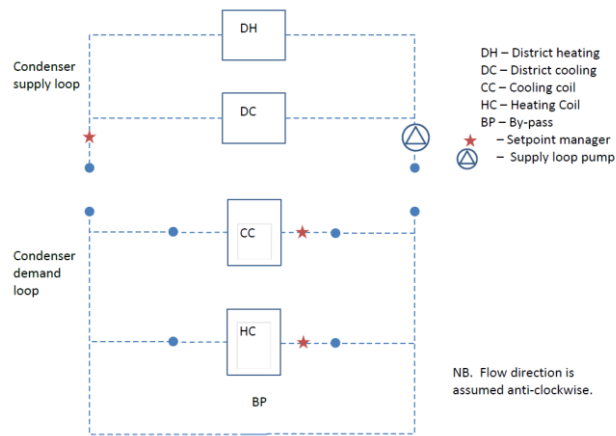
DH

Condenser supply loop

DC

DH – District heating
DC – District cooling
CC – Cooling coil
HC – Heating Coil
BP – By-pass
– Setpoint manager
– Supply loop pump

CC

Condenser demand loop

HC

NB. Flow direction is assumed anti-clockwise.

BP